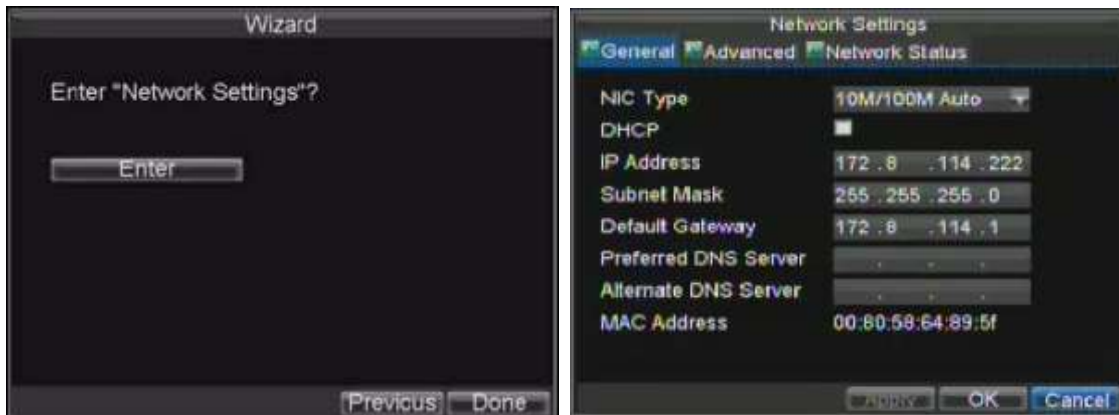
Wizard

Enter "Network Settings"?

Enter

Previous Done

Network Settings

General Advanced Network Status

| NIC Type | 10M/100M Auto |
|---|---|
| DHCP | |
| IP Address | 172 . 8 . 114 . 222 |
| Subnet Mask | 255 . 255 . 255 . 0 |
| Default Gateway | 172 . 8 . 114 . 1 |
| Preferred DNS Server | . . . |
| Alternate DNS Server | . . . |
| MAC Address | 00:80:58:64:89:5f |

Apply OK Cancel